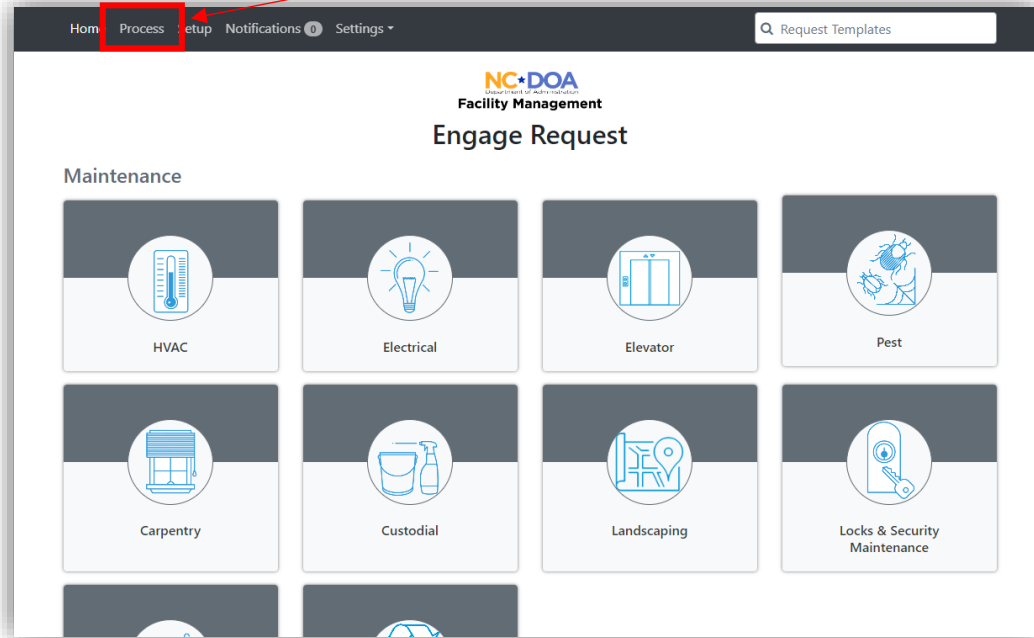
Home Process Setup Notifications 0 Settings

Request Templates

NC DOA
Department of Administration
Facility Management

Engage Request

Maintenance

HVAC

Electrical

Elevator

Pest

Carpentry

Custodial

Landscaping

Locks & Security Maintenance